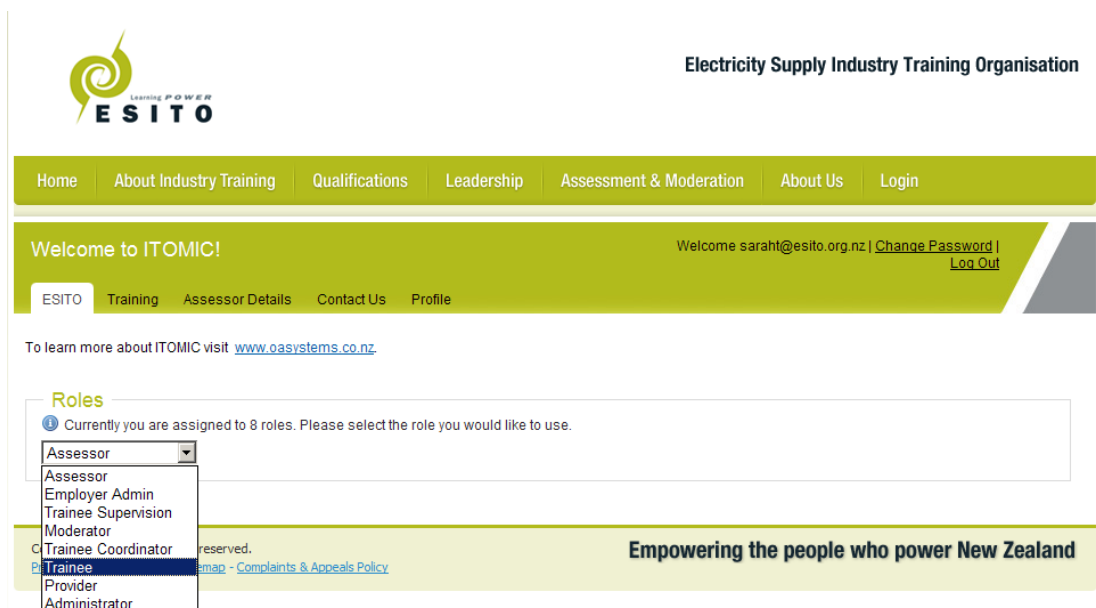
Learning POWER
ESITO

Electricity Supply Industry Training Organisation

Home | About Industry Training | Qualifications | Leadership | Assessment & Moderation | About Us | Login

Welcome to ITOMIC!

Welcome saraht@esito.org.nz | Change Password | Log Out

ESITO | Training | Assessor Details | Contact Us | Profile

To learn more about ITOMIC visit www.oasystems.co.nz.

Roles

Currently you are assigned to 8 roles. Please select the role you would like to use.

Assessor

Assessor
Employer Admin
Trainee Supervision
Moderator
Trainee Coordinator
Trainee
Provider
Administrator

C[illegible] reserved.
P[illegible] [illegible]emap - Complaints & Appeals Policy

Empowering the people who power New Zealand